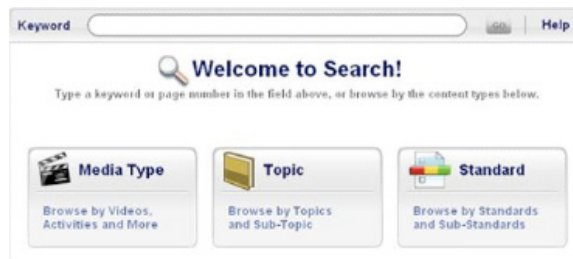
Keyword GO Help

Welcome to Search!

Type a keyword or page number in the field above, or browse by the content types below.

Media Type

Browse by Videos, Activities and More

Topic

Browse by Topics and Sub-Topic

Standard

Browse by Standards and Sub-Standards